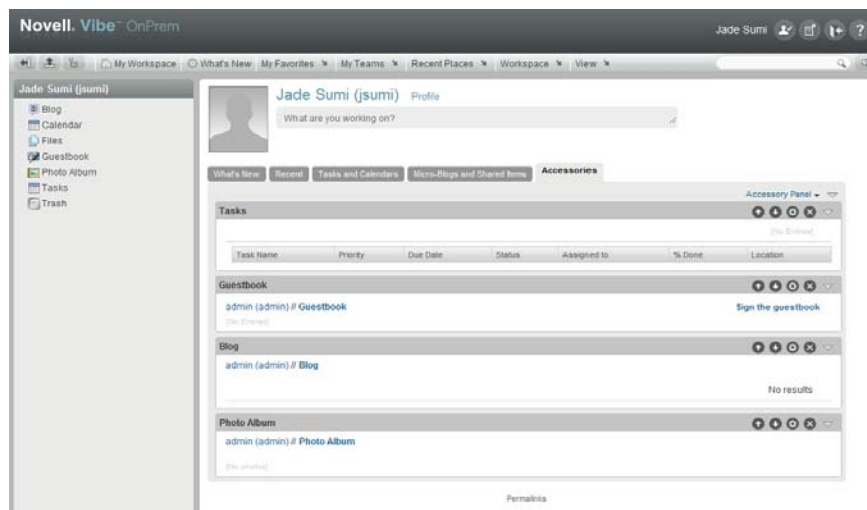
Novell. Vibe™ OnPrem

Jade Sumi

My Workspace What's New My Favorites My Teams Recent Places Workspace View

Jade Sumi (jsumi)
Blog
Calendar
Files
Guestbook
Photo Album
Tasks
Trash

Jade Sumi (jsumi) Profile

What are you working on?

What's New Recent Tasks and Calendars Micro-Blogs and Shared Items Accessories

Accessory Panel

Tasks

[No Entries]

| Task Name | Priority | Due Date | Status | Assigned to | % Done | Location |
|---|---|---|---|---|---|---|

Guestbook

admin (admin) // Guestbook

Sign the guestbook

[No Entries]

Blog

admin (admin) // Blog

No results

Photo Album

admin (admin) // Photo Album

[No photos]

Permalinks